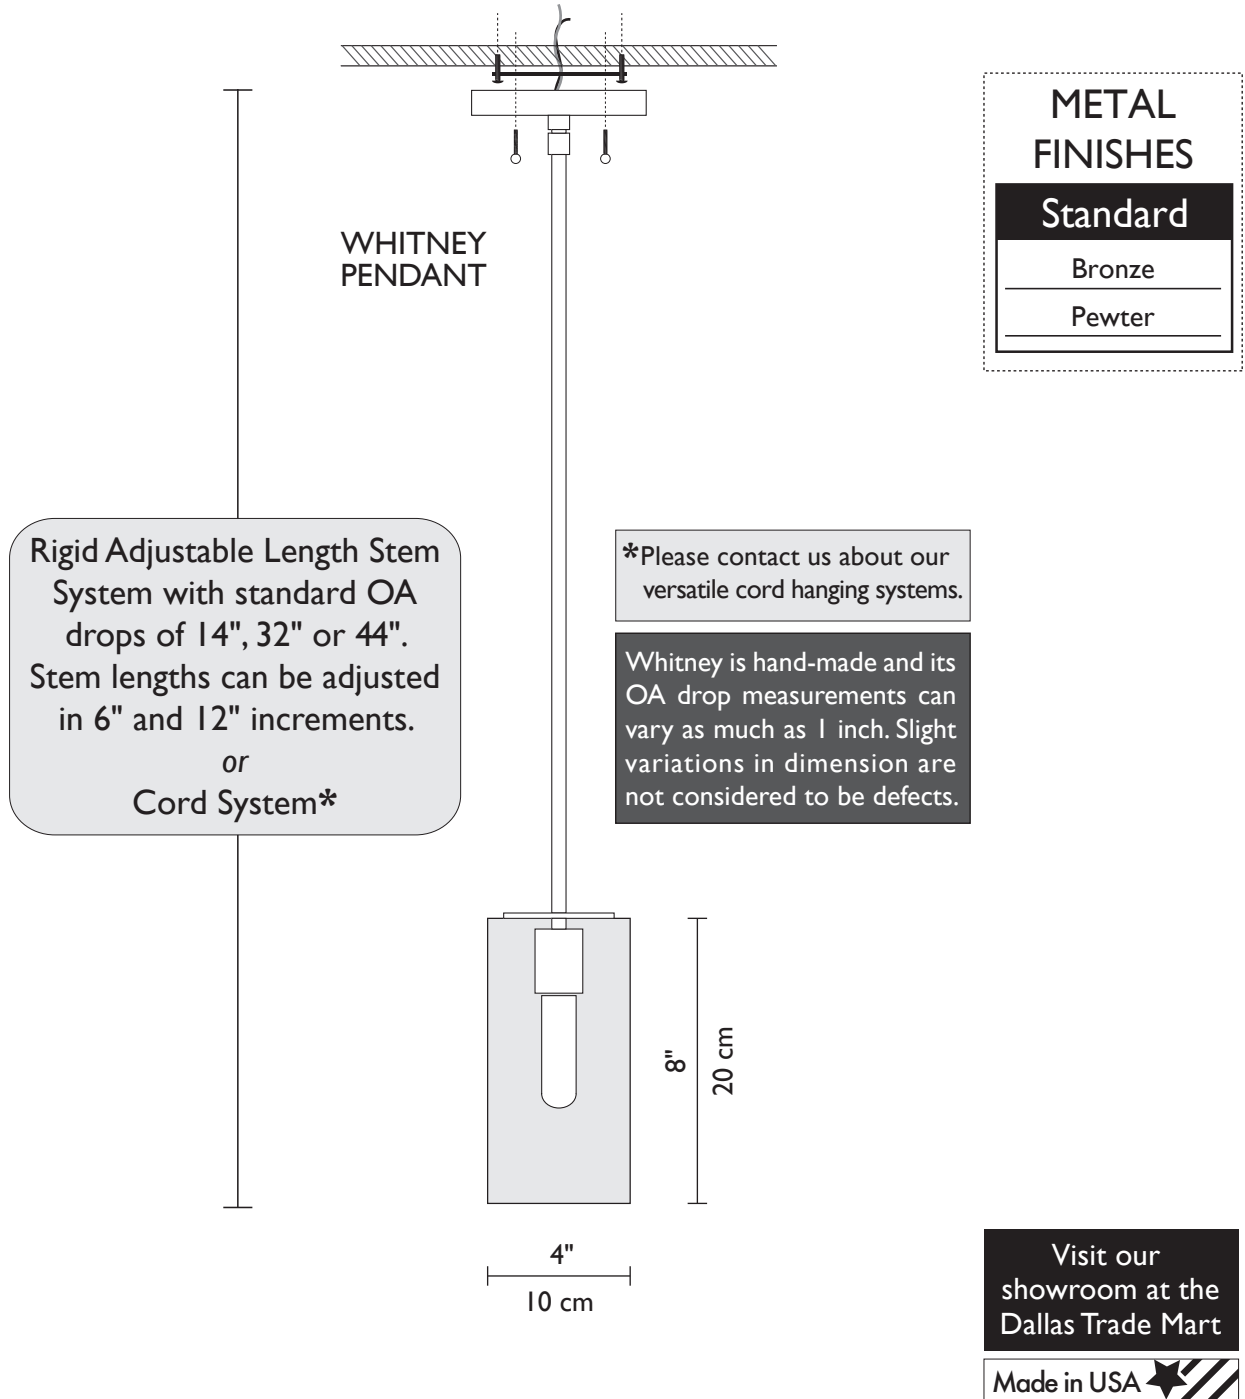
WHITNEY
PENDANT

METAL
FINISHES

| Standard |
|---|
| Bronze |
| Pewter |

Rigid Adjustable Length Stem System with standard OA drops of 14", 32" or 44". Stem lengths can be adjusted in 6" and 12" increments.
*or*
Cord System*

*Please contact us about our versatile cord hanging systems.

Whitney is hand-made and its OA drop measurements can vary as much as 1 inch. Slight variations in dimension are not considered to be defects.

8"
20 cm

4"
10 cm

Visit our showroom at the Dallas Trade Mart

Made in USA